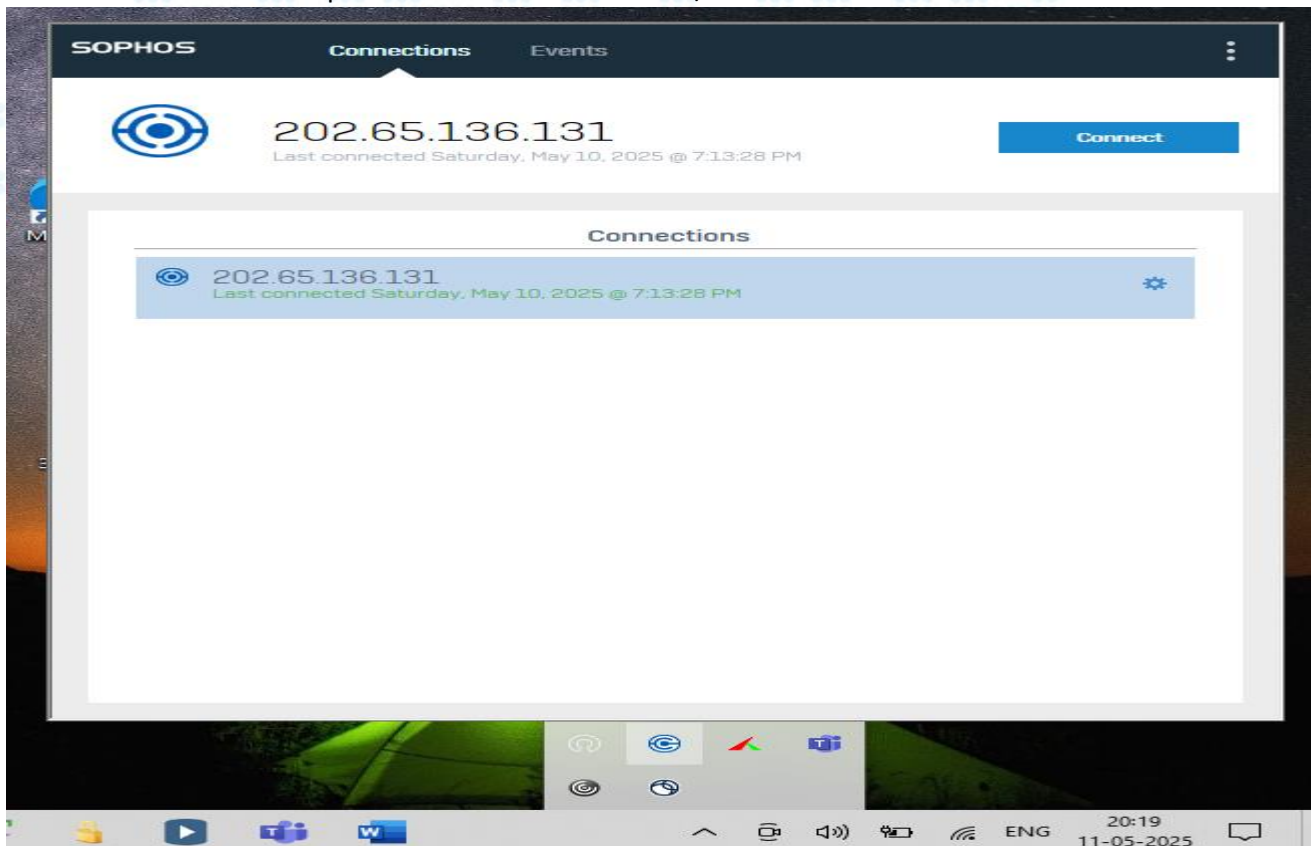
SOPHOS Connections Events

202.65.136.131
Last connected Saturday, May 10, 2025 @ 7:13:28 PM

Connect

Connections

202.65.136.131
Last connected Saturday, May 10, 2025 @ 7:13:28 PM

ENG 20:19
11-05-2025